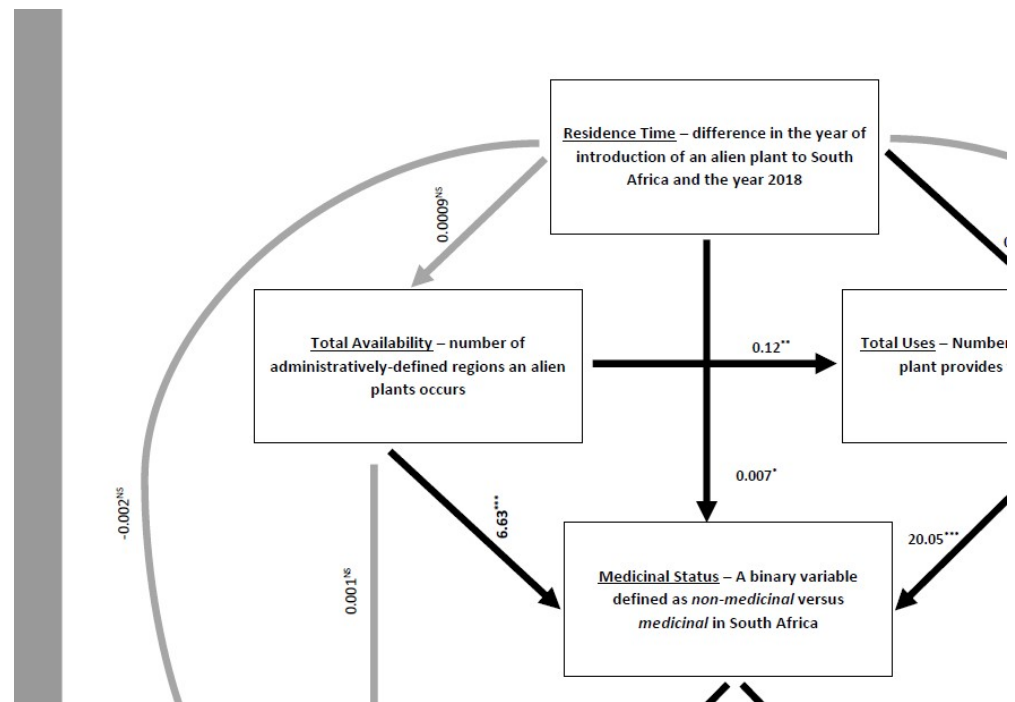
Residence Time – difference in the year of introduction of an alien plant to South Africa and the year 2018

$0.0009^{NS}$

Total Availability – number of administratively-defined regions an alien plants occurs

$0.12^{**}$

Total Uses – Number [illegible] plant provides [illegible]

$0.007^{*}$

$-0.002^{NS}$

$6.63^{***}$

$0.001^{NS}$

$20.05^{***}$

Medicinal Status – A binary variable defined as non-medicinal versus medicinal in South Africa